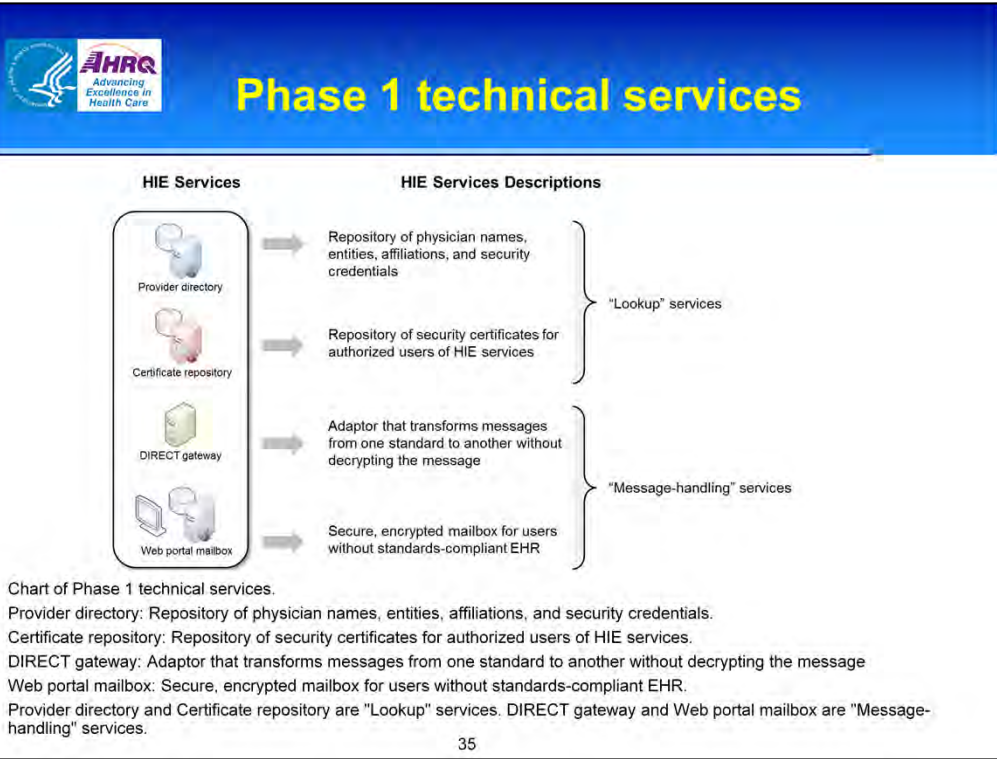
AHRQ
Advancing Excellence in Health Care

Phase 1 technical services

HIE Services

HIE Services Descriptions

Provider directory

Repository of physician names, entities, affiliations, and security credentials

Certificate repository

Repository of security certificates for authorized users of HIE services

"Lookup" services

DIRECT gateway

Adaptor that transforms messages from one standard to another without decrypting the message

Web portal mailbox

Secure, encrypted mailbox for users without standards-compliant EHR

"Message-handling" services

Chart of Phase 1 technical services.

Provider directory: Repository of physician names, entities, affiliations, and security credentials.

Certificate repository: Repository of security certificates for authorized users of HIE services.

DIRECT gateway: Adaptor that transforms messages from one standard to another without decrypting the message

Web portal mailbox: Secure, encrypted mailbox for users without standards-compliant EHR.

Provider directory and Certificate repository are "Lookup" services. DIRECT gateway and Web portal mailbox are "Message-handling" services.

35